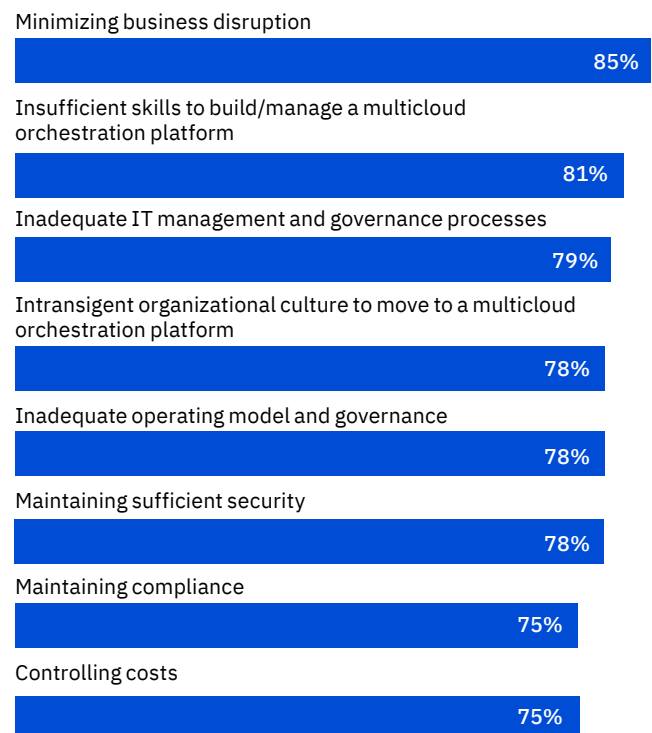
Minimizing business disruption

85%

Insufficient skills to build/manage a multicloud orchestration platform

81%

Inadequate IT management and governance processes

79%

Intransigent organizational culture to move to a multicloud orchestration platform

78%

Inadequate operating model and governance

78%

Maintaining sufficient security

78%

Maintaining compliance

75%

Controlling costs

75%